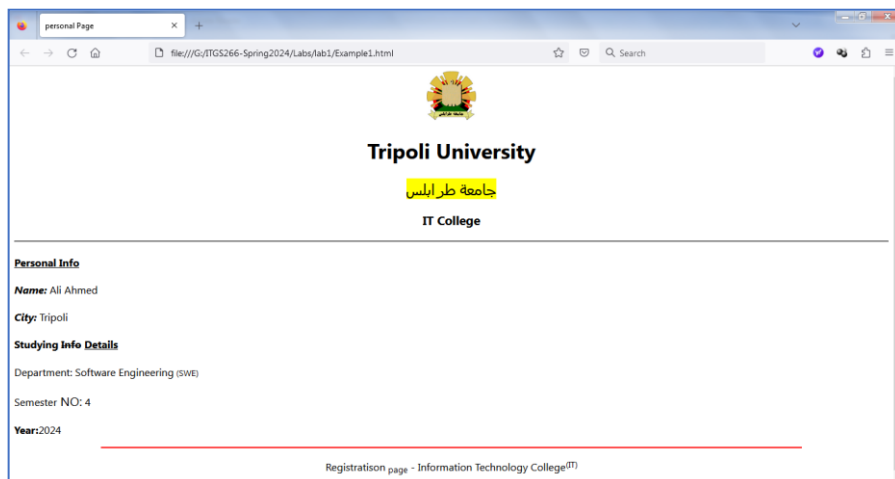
personal Page
file:///G:/ITGS266-Spring2024/Labs/lab1/Example1.html
Search

جامعة طرابلس

Tripoli University

جامعة طرابلس

IT College

Personal Info

Name: Ali Ahmed

City: Tripoli

Studying Info Details

Department: Software Engineering (SWE)

Semester NO: 4

Year:2024

Registratison $_{page}$ - Information Technology College$^{(IT)}$